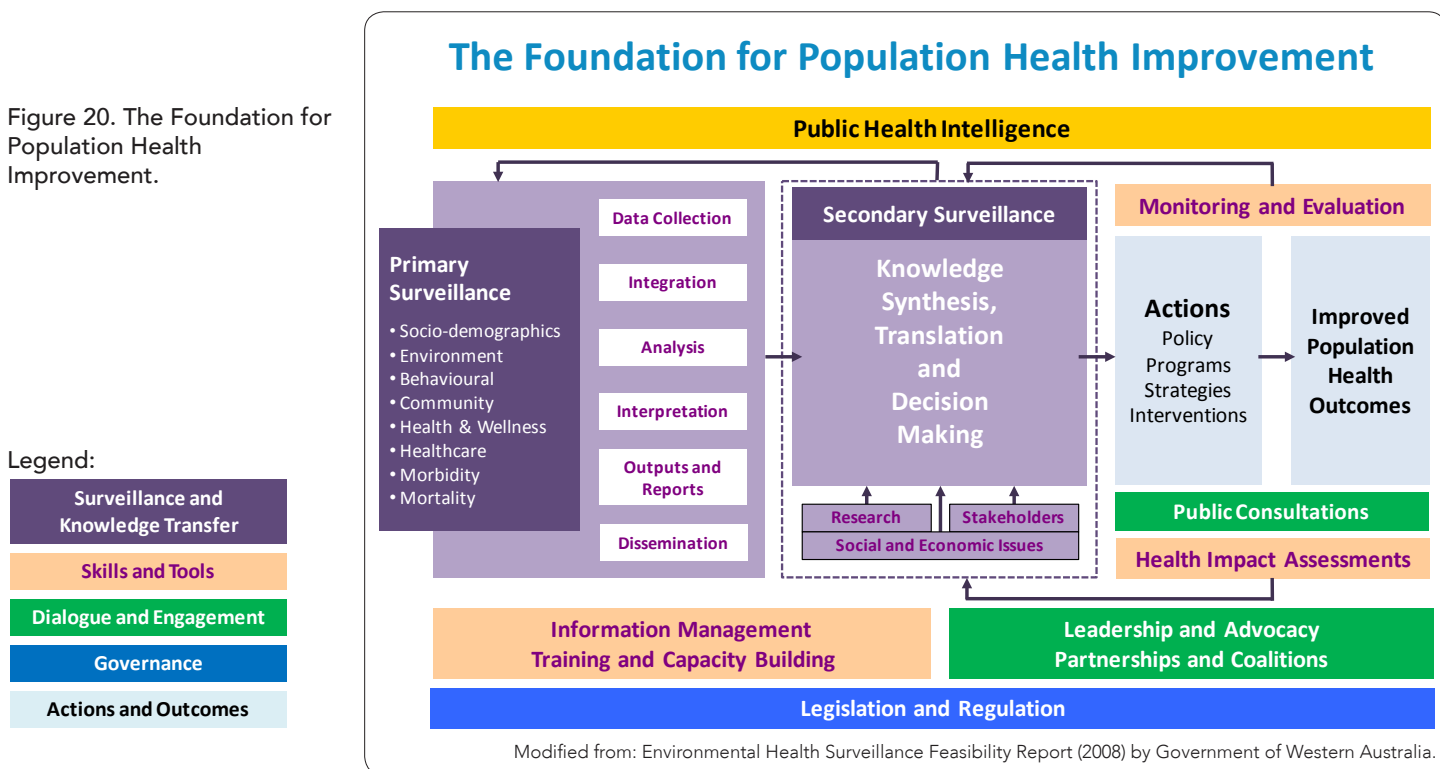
Figure 20. The Foundation for Population Health Improvement.

Legend:
Surveillance and Knowledge Transfer
Skills and Tools
Dialogue and Engagement
Governance
Actions and Outcomes

The Foundation for Population Health Improvement

Public Health Intelligence

Primary Surveillance
• Socio-demographics
• Environment
• Behavioural
• Community
• Health & Wellness
• Healthcare
• Morbidity
• Mortality

Data Collection
Integration
Analysis
Interpretation
Outputs and Reports
Dissemination

Secondary Surveillance
Knowledge Synthesis, Translation and Decision Making

Research
Stakeholders
Social and Economic Issues

Monitoring and Evaluation

Actions
Policy
Programs
Strategies
Interventions

Improved Population Health Outcomes

Public Consultations
Health Impact Assessments

Information Management
Training and Capacity Building

Leadership and Advocacy
Partnerships and Coalitions

Legislation and Regulation

Modified from: Environmental Health Surveillance Feasibility Report (2008) by Government of Western Australia.